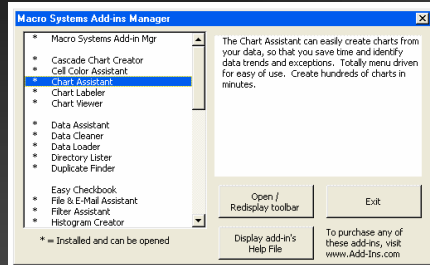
Macro Systems Add-ins Manager

* Macro Systems Add-in Mgr

* Cascade Chart Creator
* Cell Color Assistant
* Chart Assistant
* Chart Labeler
* Chart Viewer

* Data Assistant
* Data Cleaner
* Data Loader
* Directory Lister
* Duplicate Finder

Easy Checkbook
* File & E-Mail Assistant
* Filter Assistant
* Histogram Creator

* = Installed and can be opened

The Chart Assistant can easily create charts from your data, so that you save time and identify data trends and exceptions. Totally menu driven for easy of use. Create hundreds of charts in minutes.

Open / Redisplay toolbar

Exit

Display add-in's Help File

To purchase any of these add-ins, visit www.Add-Ins.com